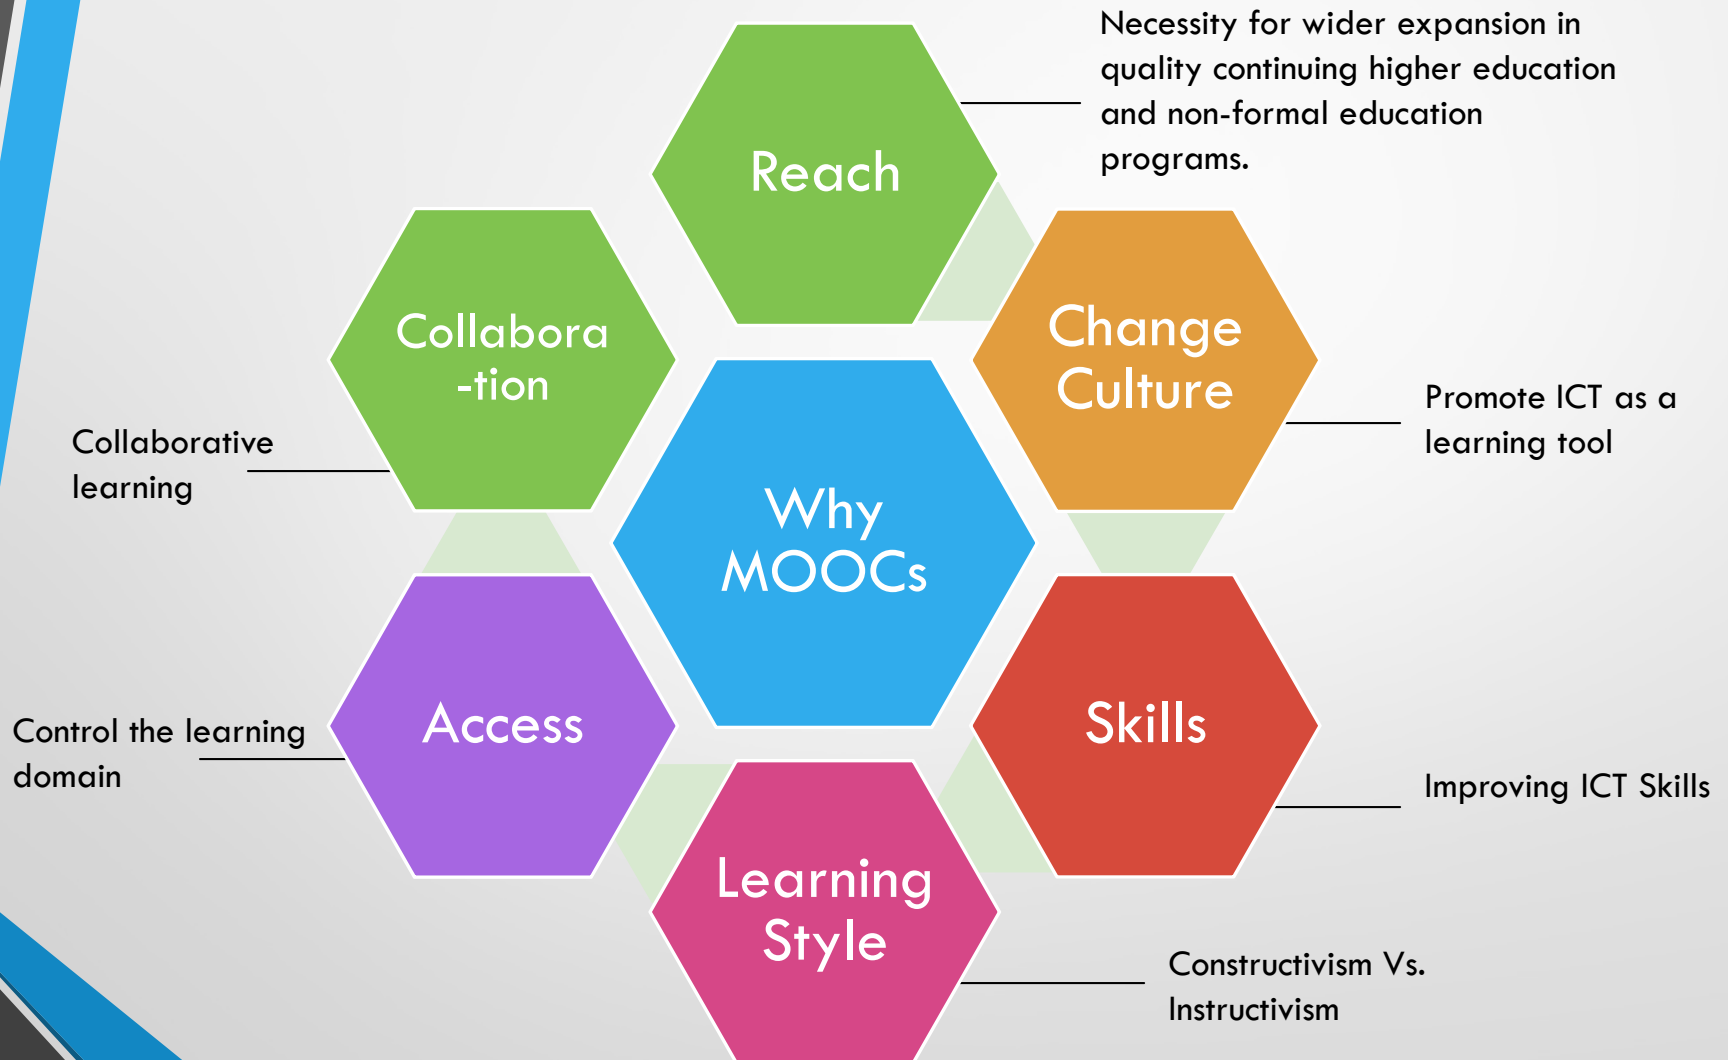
Reach

Necessity for wider expansion in quality continuing higher education and non-formal education programs.

Collabora-tion

Collaborative learning

Change Culture

Promote ICT as a learning tool

Why MOOCs

Access

Control the learning domain

Skills

Improving ICT Skills

Learning Style

Constructivism Vs. Instructivism